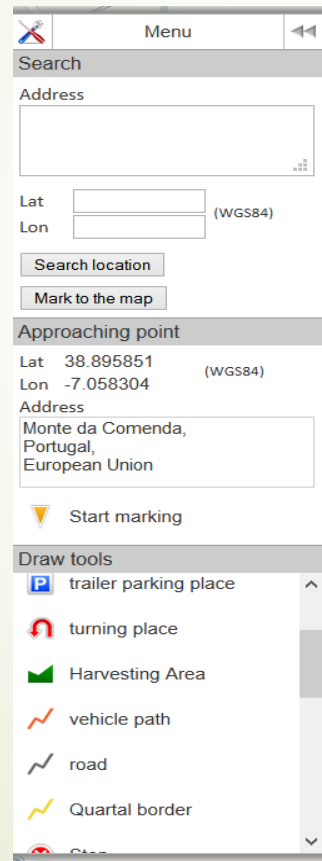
Menu

Search

Address

Lat
Lon
(WGS84)

Search location

Mark to the map

Approaching point

Lat 38.895851
Lon -7.058304
(WGS84)

Address

Monte da Comenda,
Portugal,
European Union

Start marking

Draw tools

P trailer parking place

turning place

Harvesting Area

vehicle path

road

Quartal border

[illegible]